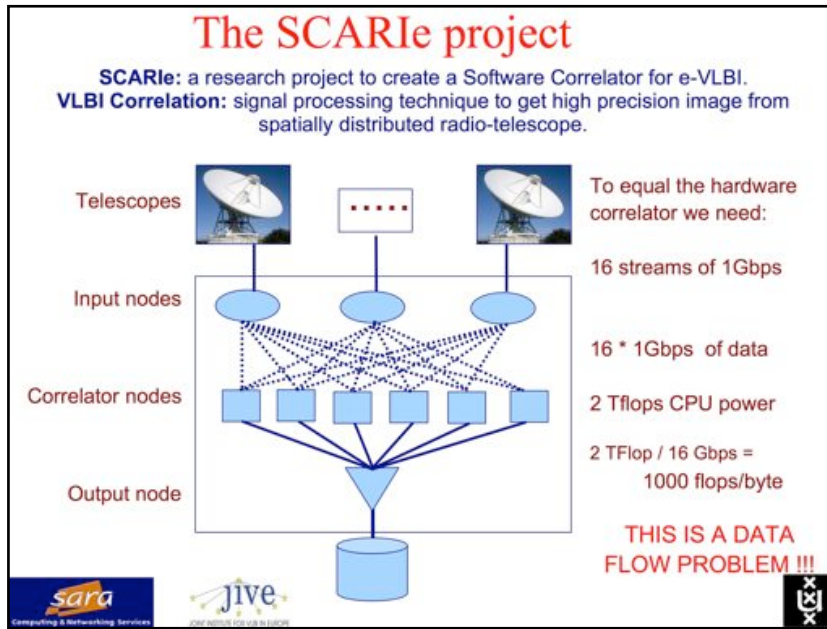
The SCARIe project

**SCARIe:** a research project to create a Software Correlator for e-VLBI.
**VLBI Correlation:** signal processing technique to get high precision image from spatially distributed radio-telescope.

Telescopes

......

Input nodes

Correlator nodes

Output node

To equal the hardware correlator we need:

16 streams of 1Gbps

16 * 1Gbps of data

2 Tflops CPU power

2 TFlop / 16 Gbps = 1000 flops/byte

THIS IS A DATA FLOW PROBLEM !!!

sara
Computing & Networking Services

JIVE
JOINT INSTITUTE FOR VLBI IN EUROPE